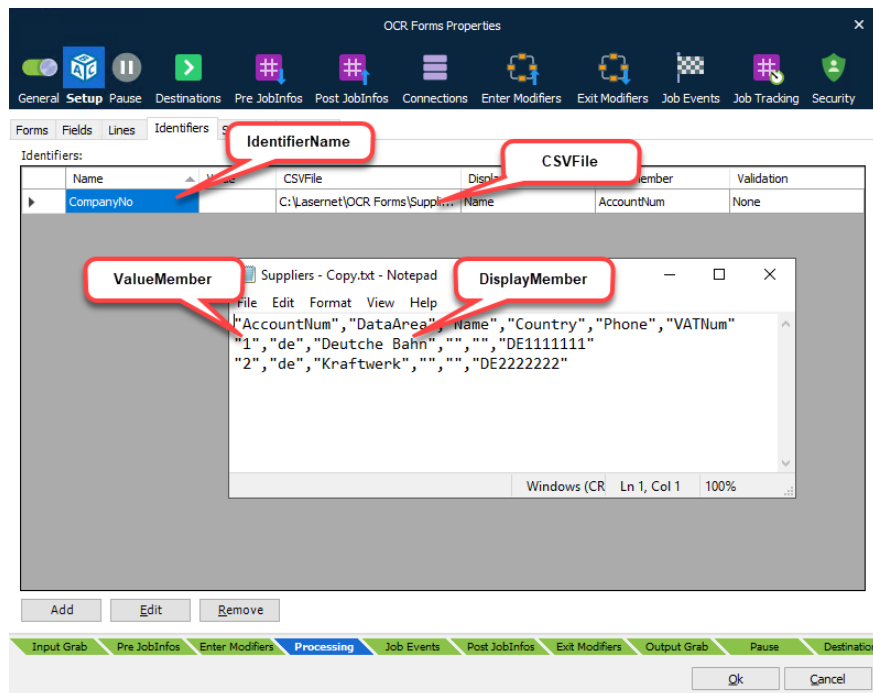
OCR Forms Properties

General Setup Pause Destinations Pre JobInfos Post JobInfos Connections Enter Modifiers Exit Modifiers Job Events Job Tracking Security

Forms Fields Lines Identifiers S

Identifiers:

IdentifierName

CSVFile

| | Name | V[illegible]e | CSVFile | Displa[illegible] | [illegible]ember | Validation |
|---|---|---|---|---|---|---|
| ▸ | CompanyNo | | C:\Lasernet\OCR Forms\Suppli... | Name | AccountNum | None |

ValueMember

Suppliers - Copy.txt - Notepad

DisplayMember

File Edit Format View Help

"AccountNum","DataArea","Name","Country","Phone","VATNum"
"1","de","Deutche Bahn","","","DE1111111"
"2","de","Kraftwerk","","","DE2222222"

Windows (CR Ln 1, Col 1 100%

Add Edit Remove

Input Grab Pre JobInfos Enter Modifiers Processing Job Events Post JobInfos Exit Modifiers Output Grab Pause Destinatio

Ok Cancel